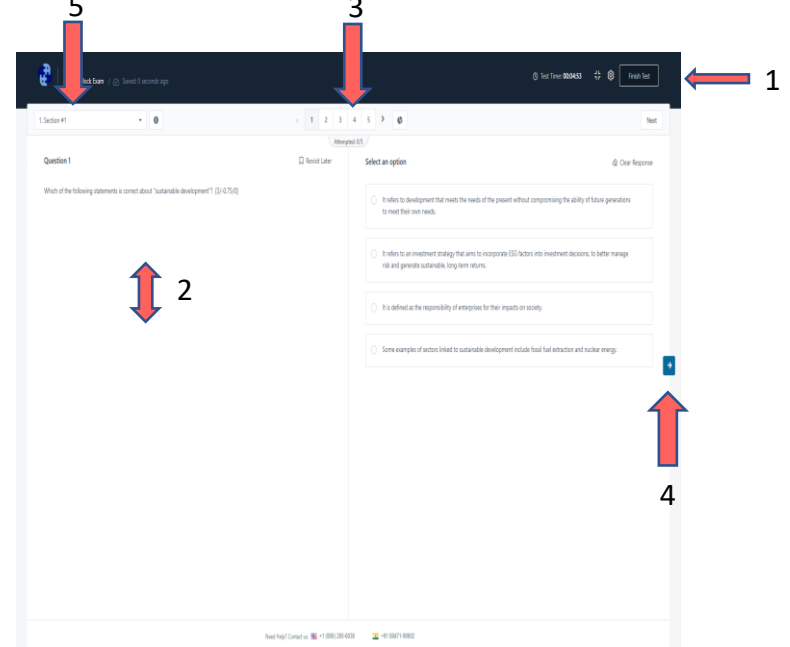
5

3

1

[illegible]ock Exam | Saved 0 seconds ago

Test Time: 00:04:53

Finish Test

1. Section #1

1 2 3 4 5

Next

Attempted: 0/1

Question 1

Revisit Later

Which of the following statements is correct about "sustainable development"? (1/-0.75/0)

Select an option

Clear Response

It refers to development that meets the needs of the present without compromising the ability of future generations to meet their own needs.

It refers to an investment strategy that aims to incorporate ESG factors into investment decisions, to better manage risk and generate sustainable, long-term returns.

It is defined as the responsibility of enterprises for their impacts on society.

Some examples of sectors linked to sustainable development include fossil fuel extraction and nuclear energy.

2

4

Need Help? Contact us: +1 (800) 280-6030 +91 08471-80602